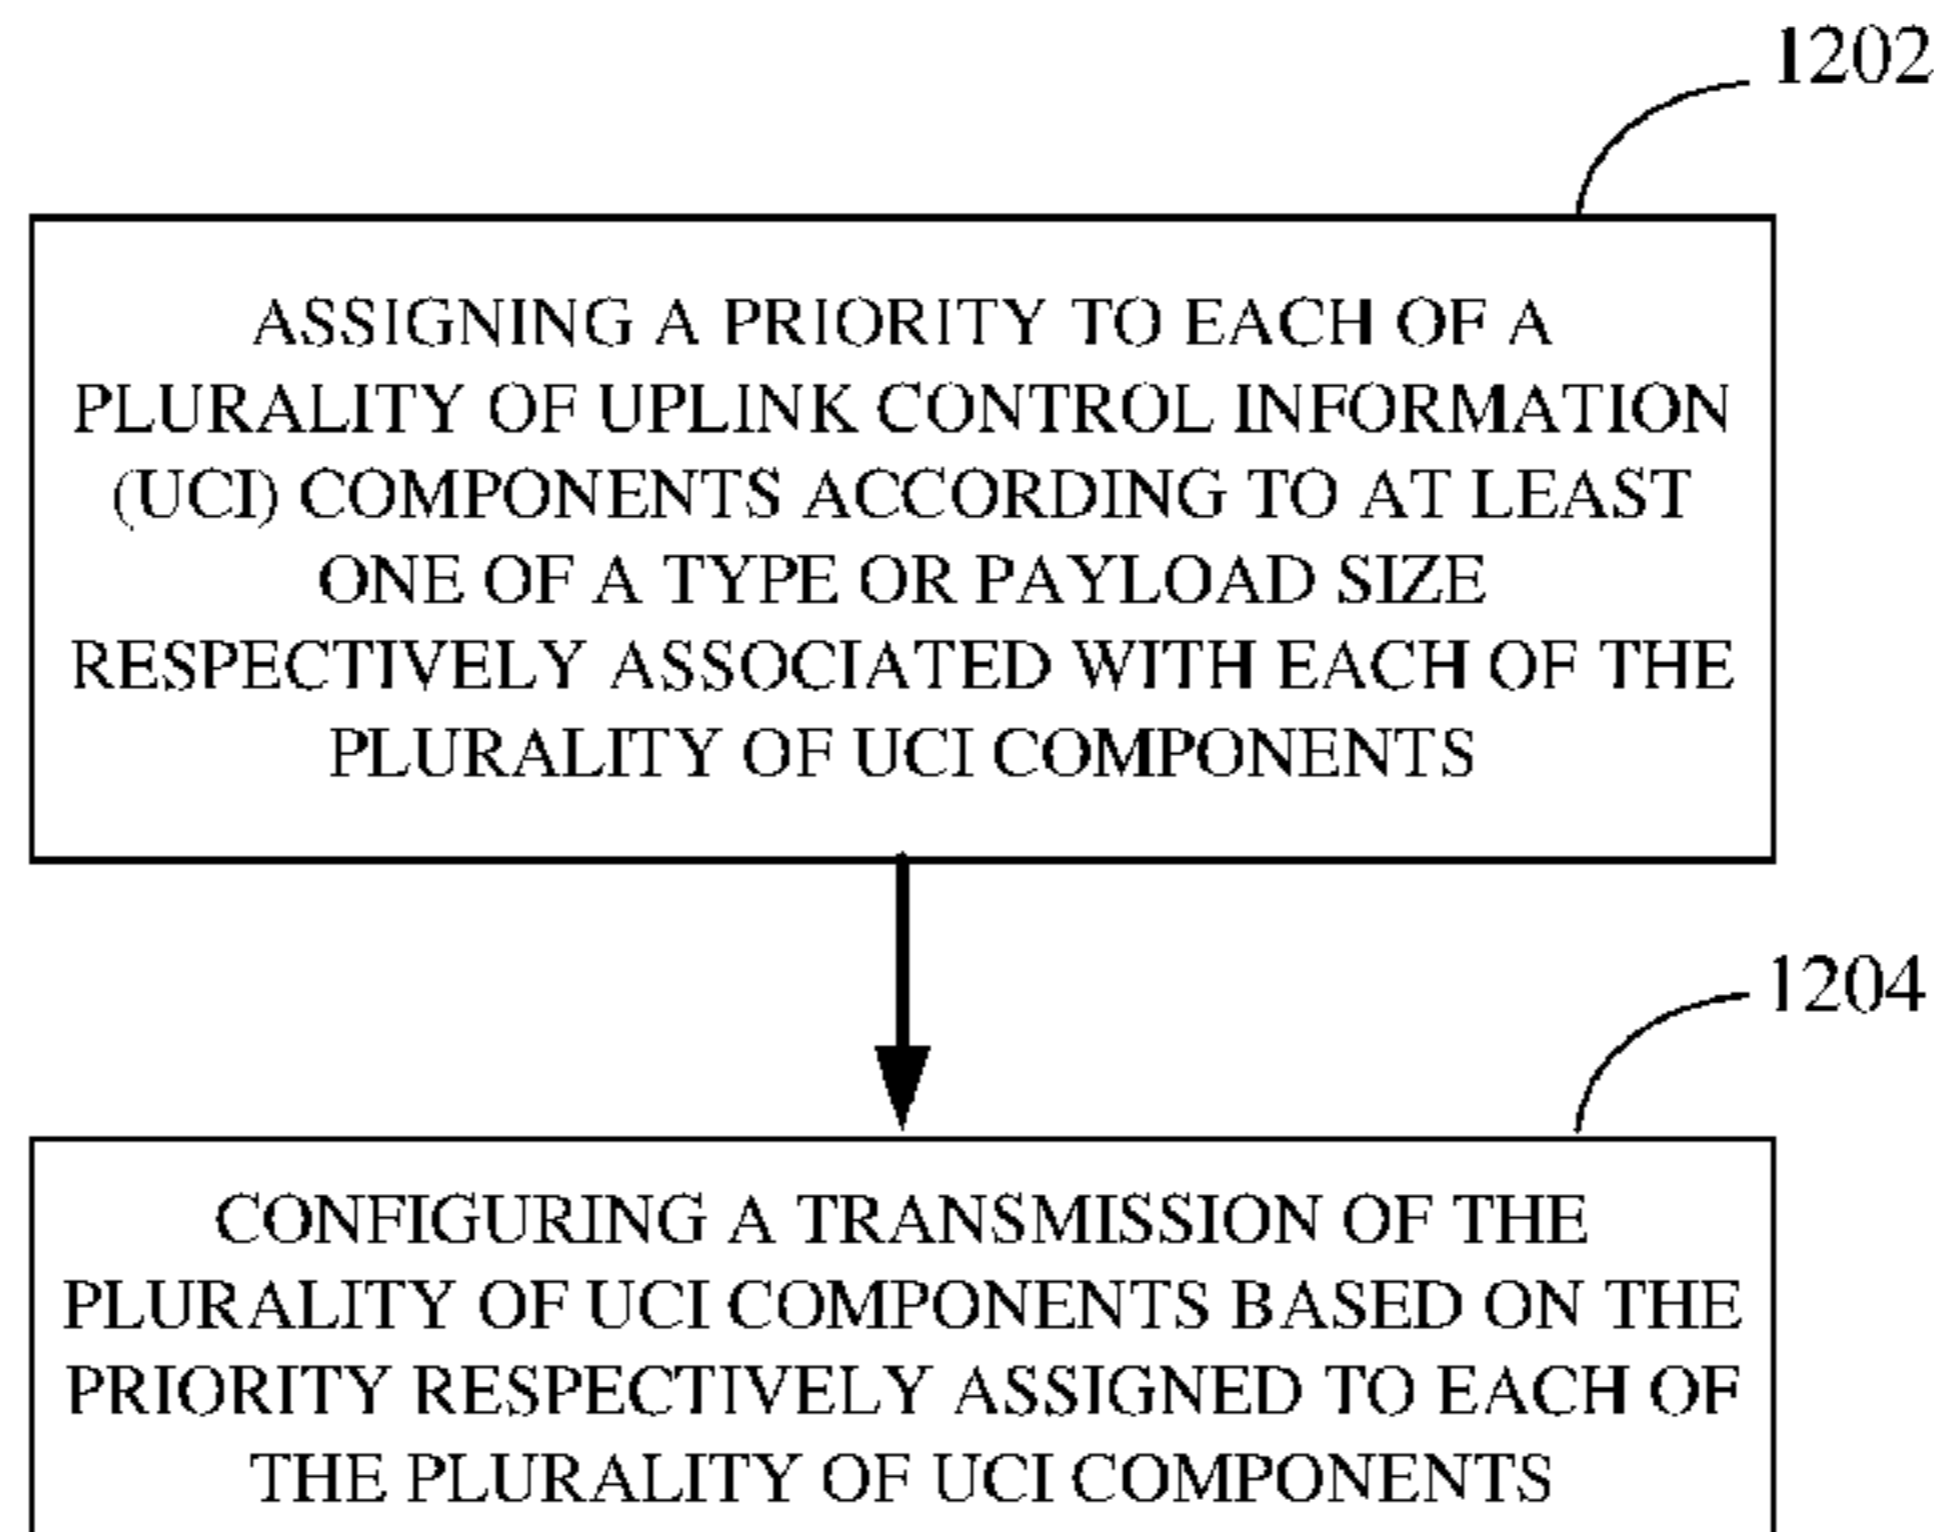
1202

ASSIGNING A PRIORITY TO EACH OF A PLURALITY OF UPLINK CONTROL INFORMATION (UCI) COMPONENTS ACCORDING TO AT LEAST ONE OF A TYPE OR PAYLOAD SIZE RESPECTIVELY ASSOCIATED WITH EACH OF THE PLURALITY OF UCI COMPONENTS

1204

CONFIGURING A TRANSMISSION OF THE PLURALITY OF UCI COMPONENTS BASED ON THE PRIORITY RESPECTIVELY ASSIGNED TO EACH OF THE PLURALITY OF UCI COMPONENTS